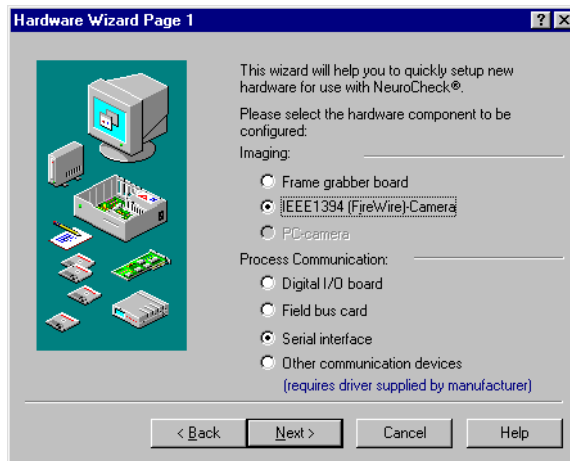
Hardware Wizard Page 1

?

X

This wizard will help you to quickly setup new hardware for use with NeuroCheck®.

Please select the hardware component to be configured:

Imaging:

Frame grabber board

IEEE1394 (FireWire)-Camera

PC-camera

Process Communication:

Digital I/O board

Field bus card

Serial interface

Other communication devices

(requires driver supplied by manufacturer)

< Back

Next >

Cancel

Help